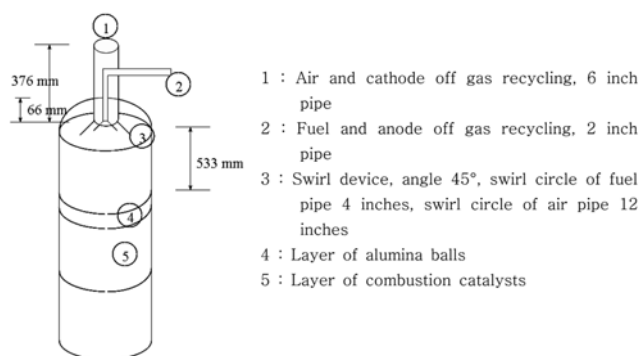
1

2

376 mm

66 mm

3

533 mm

4

5

1 : Air and cathode off gas recycling, 6 inch pipe

2 : Fuel and anode off gas recycling, 2 inch pipe

3 : Swirl device, angle 45°, swirl circle of fuel pipe 4 inches, swirl circle of air pipe 12 inches

4 : Layer of alumina balls

5 : Layer of combustion catalysts